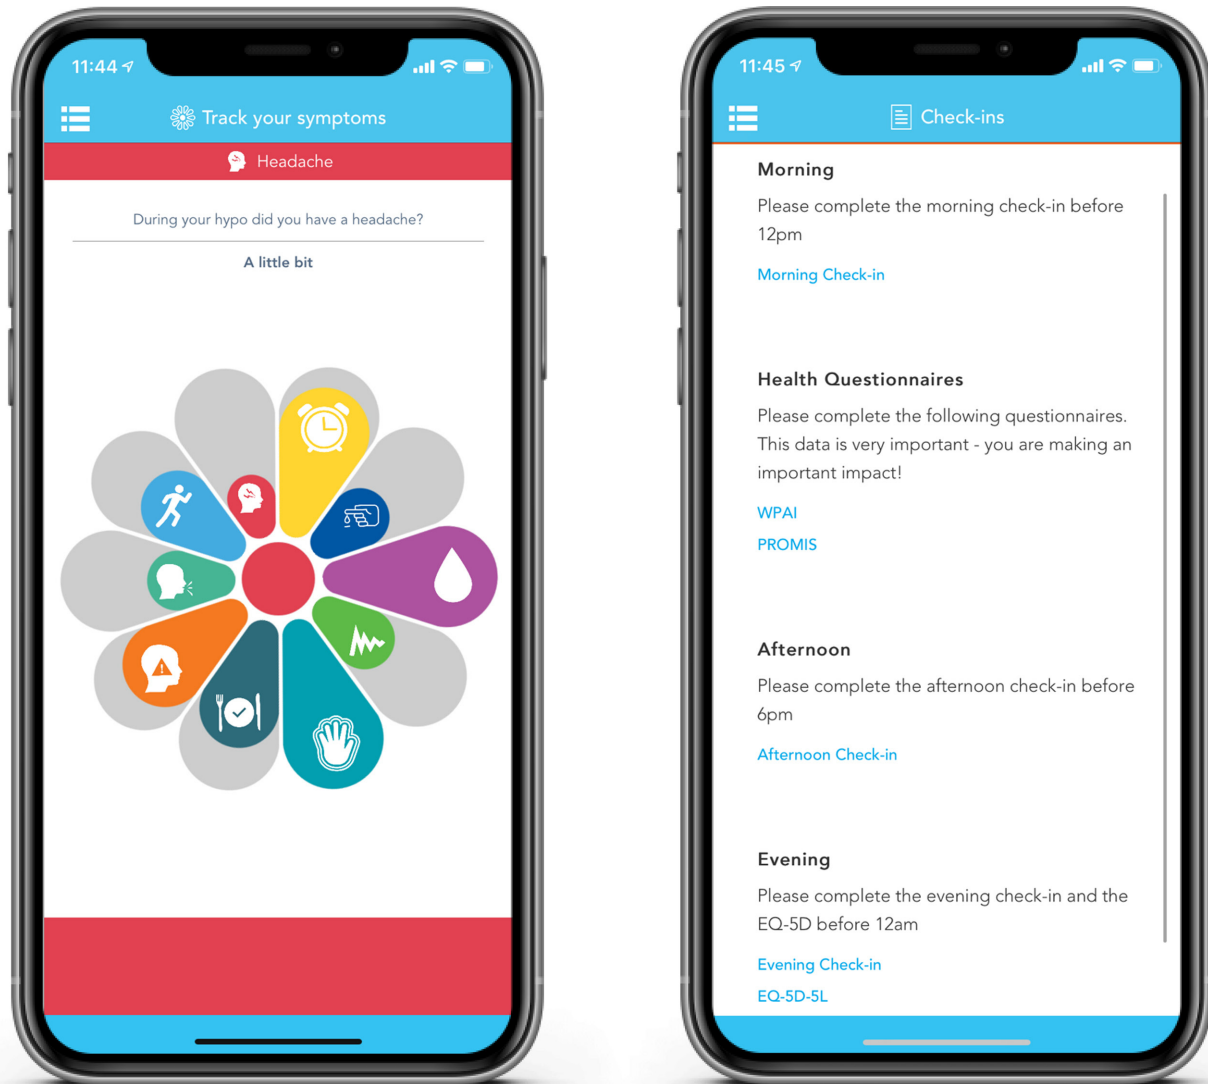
11:44

Track your symptoms

Headache

During your hypo did you have a headache?

A little bit

11:45

Check-ins

Morning

Please complete the morning check-in before 12pm

Morning Check-in

Health Questionnaires

Please complete the following questionnaires. This data is very important - you are making an important impact!

WPAI

PROMIS

Afternoon

Please complete the afternoon check-in before 6pm

Afternoon Check-in

Evening

Please complete the evening check-in and the EQ-5D before 12am

Evening Check-in

EQ-5D-5L